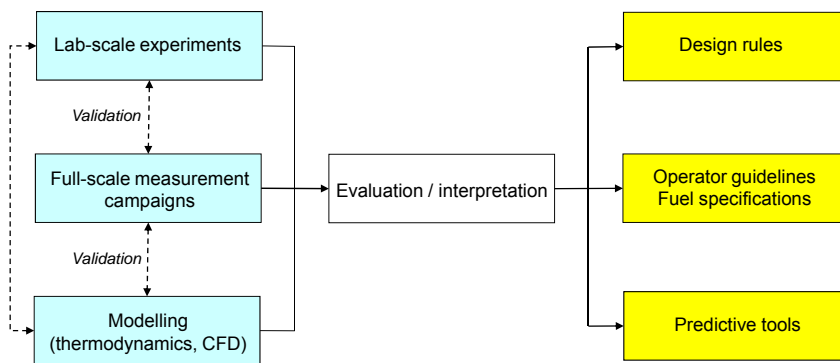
Lab-scale experiments

Validation

Full-scale measurement campaigns

Validation

Modelling (thermodynamics, CFD)

Evaluation / interpretation

Design rules

Operator guidelines
Fuel specifications

Predictive tools